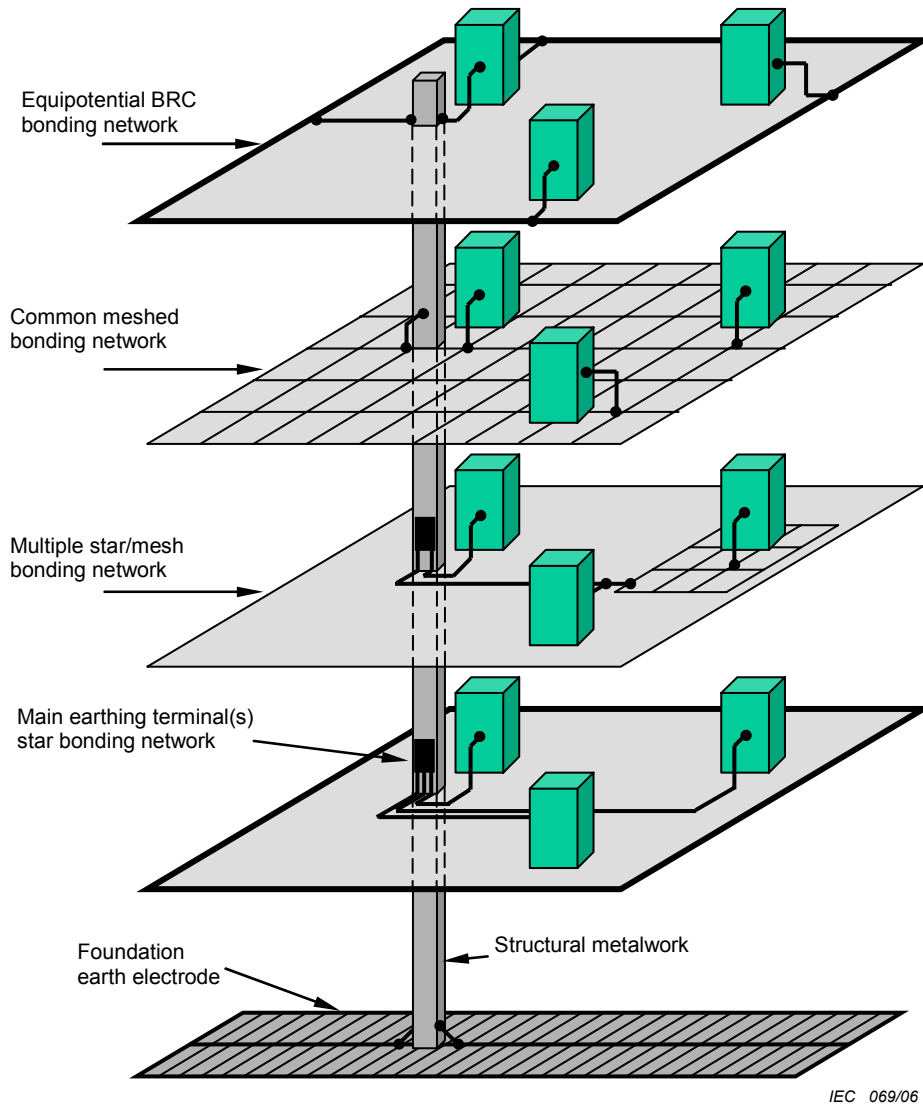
Equipotential BRC bonding network

Common meshed bonding network

Multiple star/mesh bonding network

Main earthing terminal(s) star bonding network

Foundation earth electrode

Structural metalwork

IEC 069/06